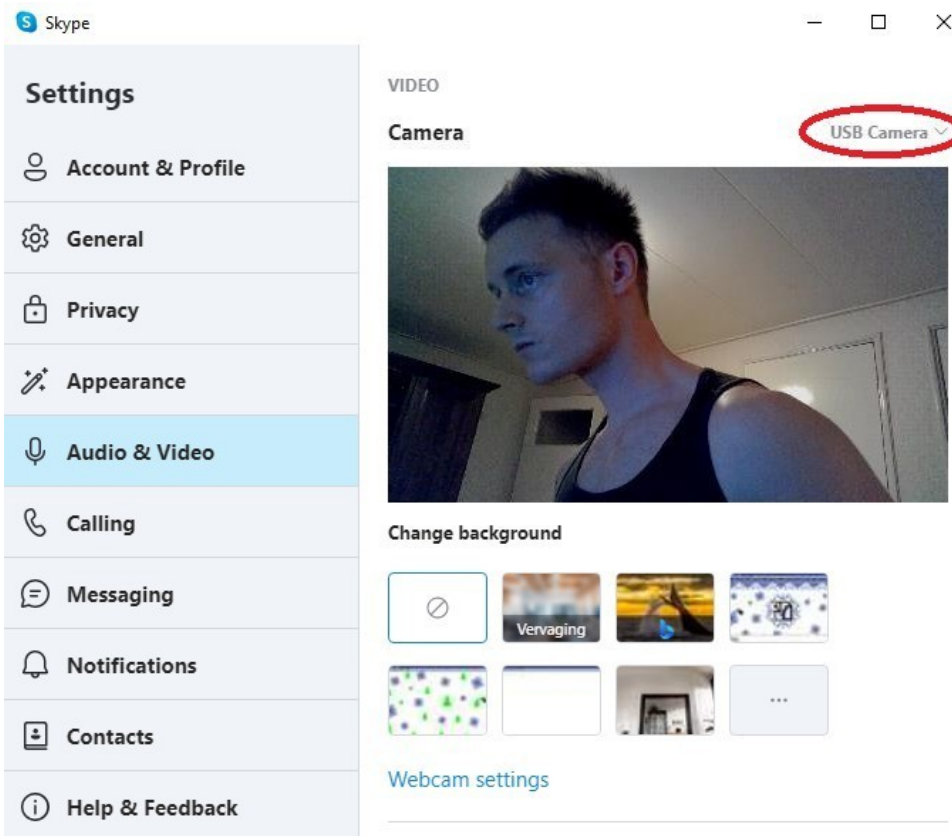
Skype

Settings

Account & Profile

General

Privacy

Appearance

Audio & Video

Calling

Messaging

Notifications

Contacts

Help & Feedback

VIDEO

Camera

USB Camera

Change background

Vervaging

...

Webcam settings